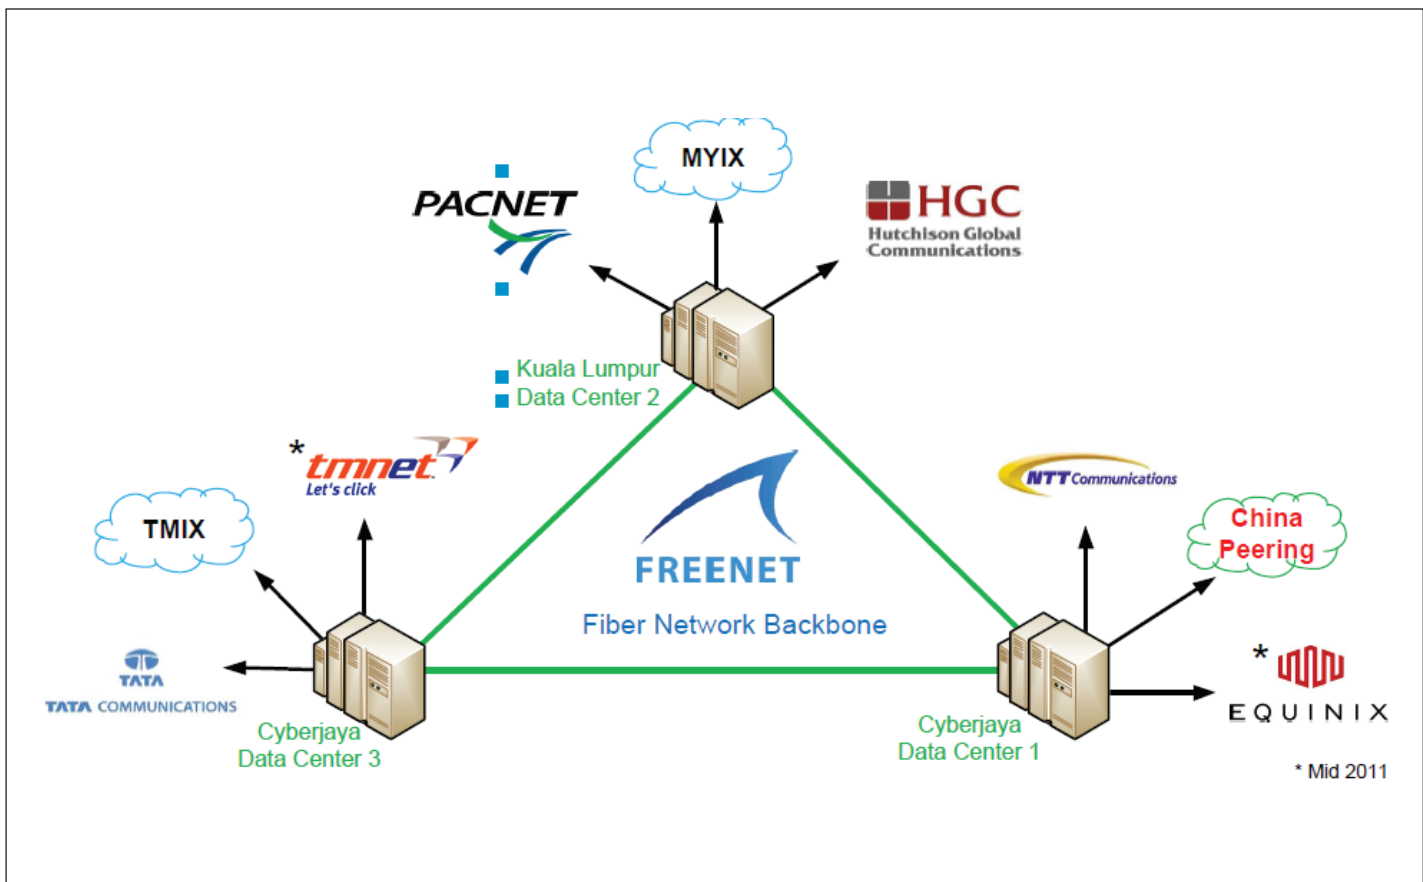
MYIX

PACNET

HGC
Hutchison Global Communications

Kuala Lumpur
Data Center 2

*tmnet
Let's click

TMIX

FREENET
Fiber Network Backbone

NTT Communications

China Peering

TATA
TATA COMMUNICATIONS

Cyberjaya
Data Center 3

*
EQUINIX

Cyberjaya
Data Center 1

* Mid 2011